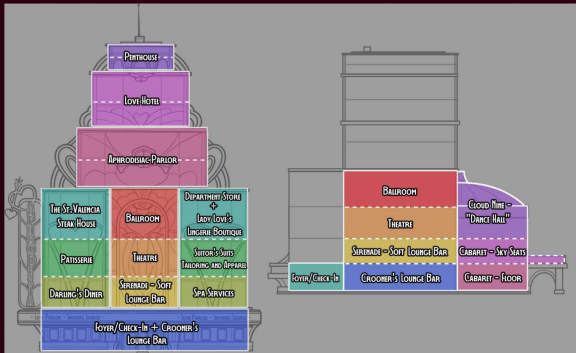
Penthouse

Love Hotel

Aphrodisiac Parlor

The St. Valencia Steak House

Ballroom

Department Store + Lady Love's Lingerie Boutique

Patisserie

Theatre

Suitor's Suits Tailoring and Apparel

Darling's Diner

Serenade - Soft Lounge Bar

Spa Services

Foyer/Check-In + Crooner's Lounge Bar

Ballroom

Theatre

Serenade - Soft Lounge Bar

Foyer/Check-In

Crooner's Lounge Bar

Cloud Nine - "Dance Hall"

Cabaret - Sky Seats

Cabaret - Floor